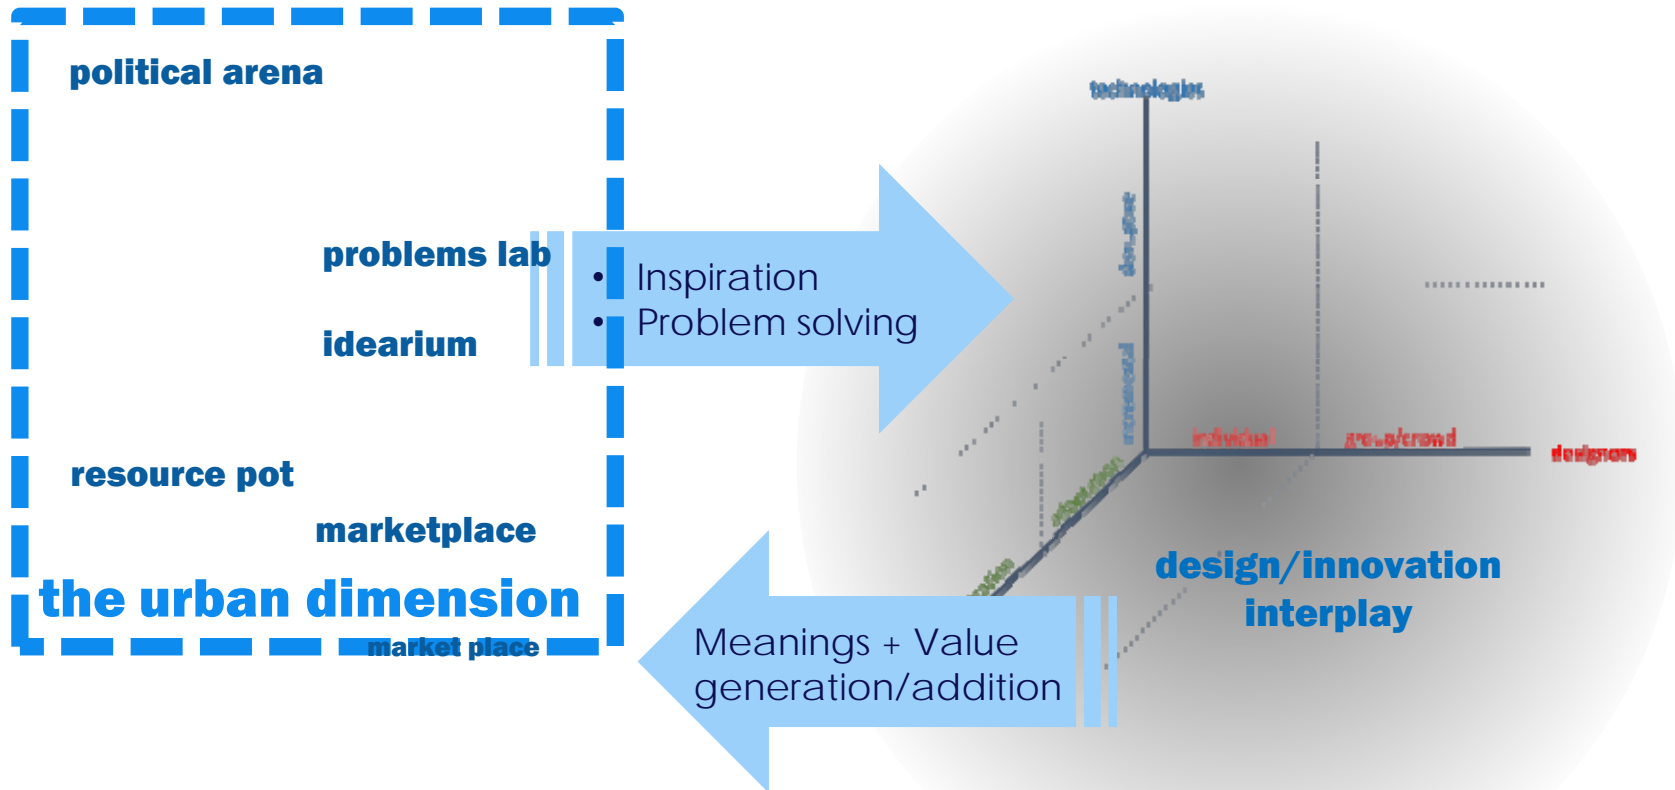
political arena

problems lab

idearium

resource pot

marketplace

the urban dimension

market place

• Inspiration
• Problem solving

Meanings + Value generation/addition

technologies

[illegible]

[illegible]

individual

group/crowd

designers

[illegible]

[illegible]

design/innovation interplay